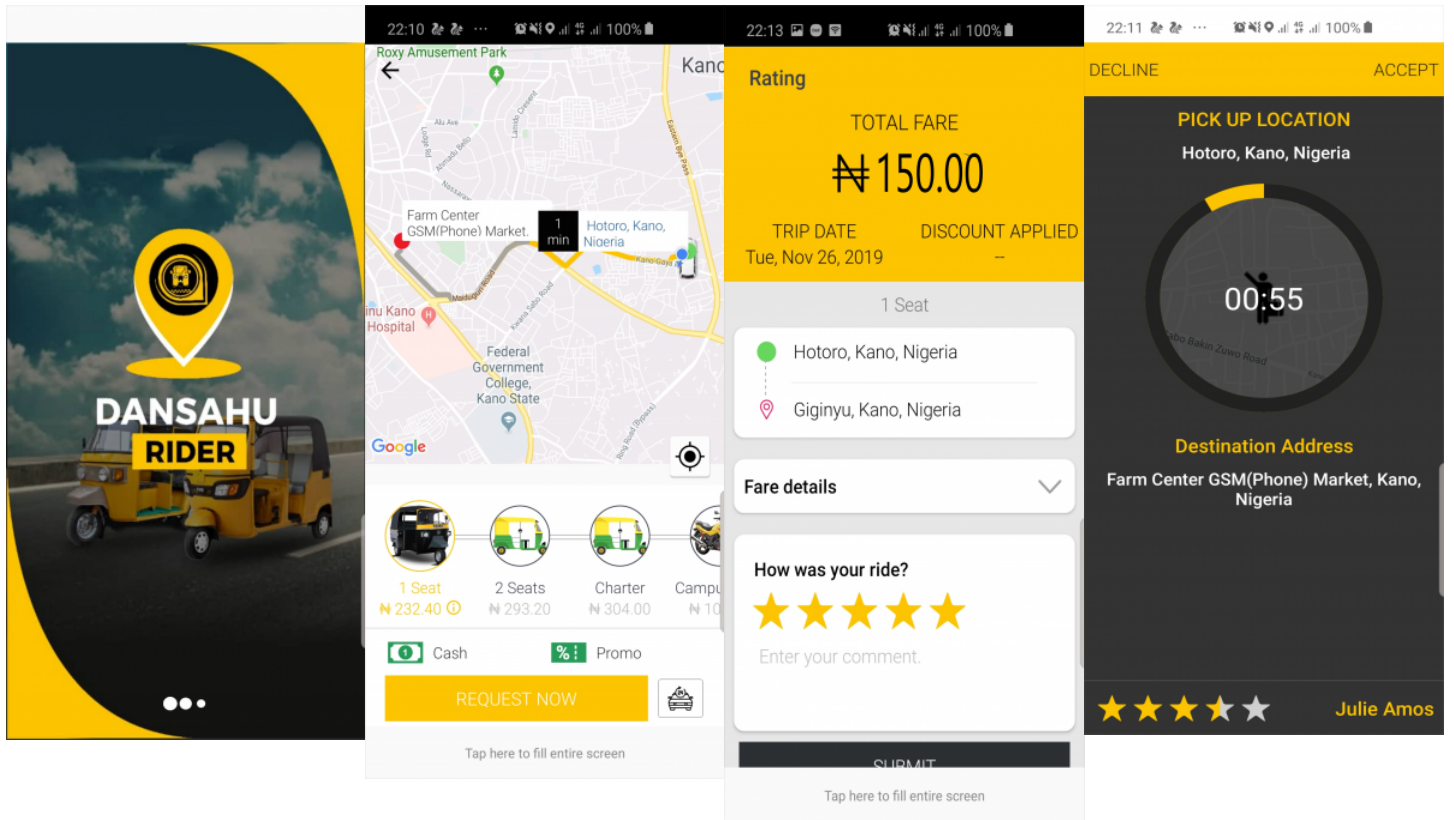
DANSAHU
RIDER

22:10 100%
Roxy Amusement Park
Kano
Farm Center GSM(Phone) Market.
1 min
Hotoro, Kano, Nigeria
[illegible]nu Kano Hospital
Federal Government College, Kano State
Google
1 Seat
₦ 232.40
2 Seats
₦ 293.20
Charter
₦ 304.00
Campu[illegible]
₦ 10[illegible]
Cash
Promo
REQUEST NOW
Tap here to fill entire screen

22:13 100%
Rating
TOTAL FARE
₦ 150.00
TRIP DATE
Tue, Nov 26, 2019
DISCOUNT APPLIED
--
1 Seat
Hotoro, Kano, Nigeria
Giginyu, Kano, Nigeria
Fare details
How was your ride?
Enter your comment.
SUBMIT
Tap here to fill entire screen

22:11 100%
DECLINE
ACCEPT
PICK UP LOCATION
Hotoro, Kano, Nigeria
00:55
Destination Address
Farm Center GSM(Phone) Market, Kano, Nigeria
Julie Amos